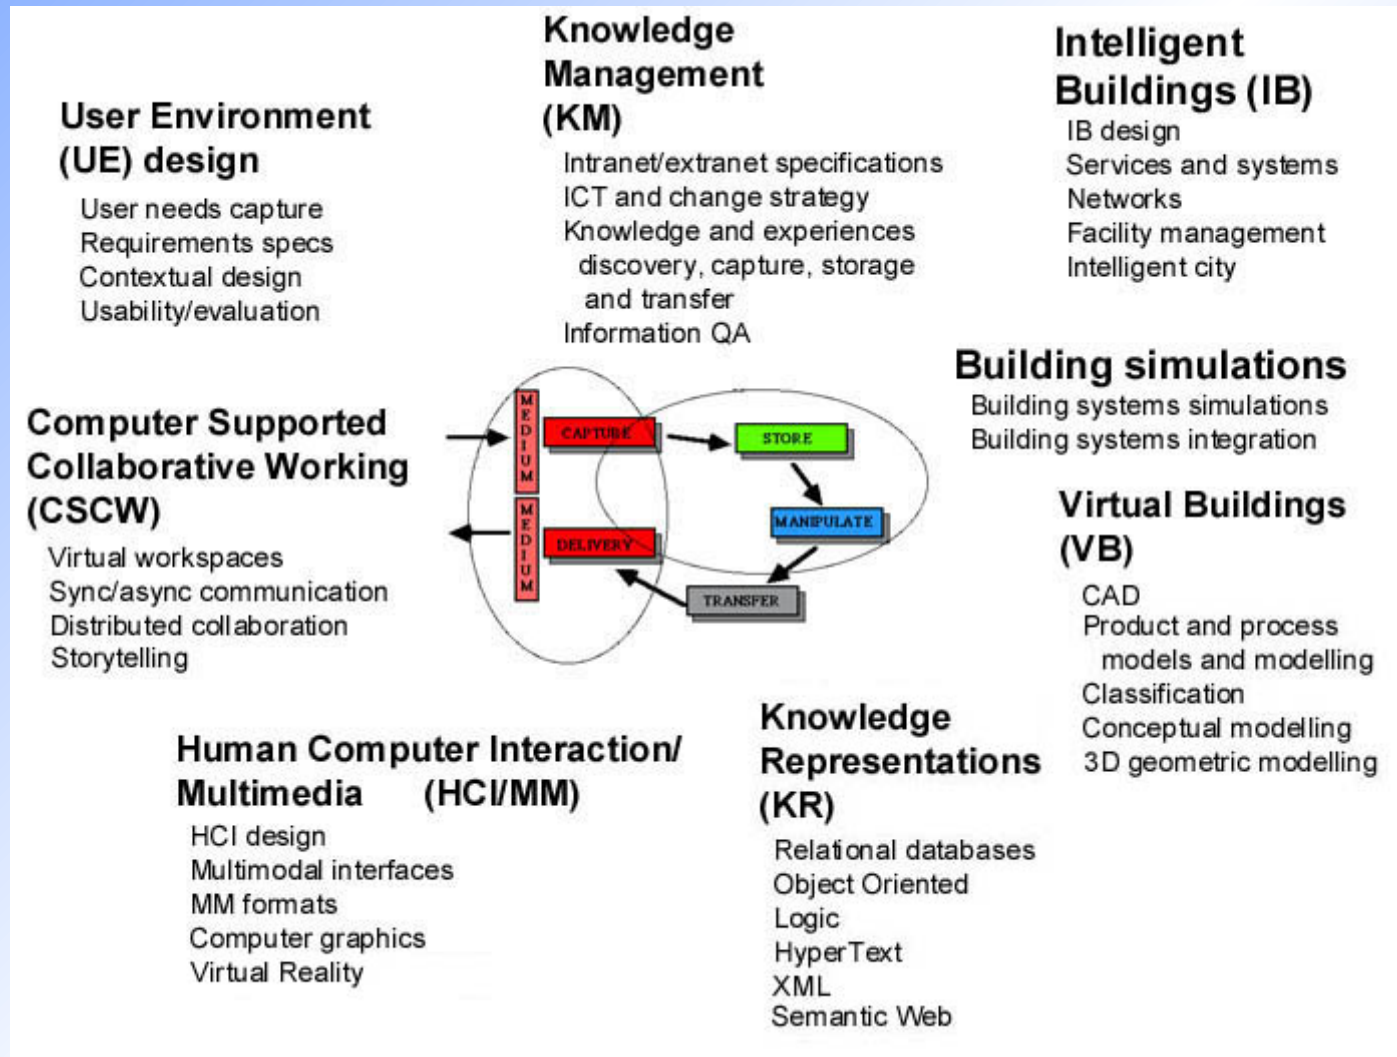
Knowledge Management (KM)

Intranet/extranet specifications
ICT and change strategy
Knowledge and experiences discovery, capture, storage and transfer
Information QA

Intelligent Buildings (IB)

IB design
Services and systems
Networks
Facility management
Intelligent city

User Environment (UE) design

User needs capture
Requirements specs
Contextual design
Usability/evaluation

Building simulations

Building systems simulations
Building systems integration

Computer Supported Collaborative Working (CSCW)

Virtual workspaces
Sync/async communication
Distributed collaboration
Storytelling

MEDIUM
CAPTURE
STORE
MANIPULATE
MEDIUM
DELIVERY
TRANSFER

Virtual Buildings (VB)

CAD
Product and process models and modelling
Classification
Conceptual modelling
3D geometric modelling

Human Computer Interaction/ Multimedia (HCI/MM)

HCI design
Multimodal interfaces
MM formats
Computer graphics
Virtual Reality

Knowledge Representations (KR)

Relational databases
Object Oriented
Logic
HyperText
XML
Semantic Web